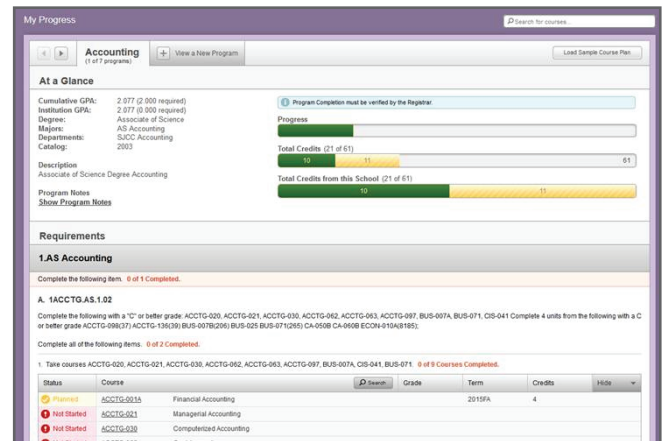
My Progress

Search for courses...

Accounting
(1 of 7 programs)

View a New Program

Load Sample Course Plan

At a Glance

Cumulative GPA: 2.077 (2.000 required)
Institution GPA: 2.077 (0.000 required)
Degree: Associate of Science
Majors: AS Accounting
Departments: SJCC Accounting
Catalog: 2003

Description
Associate of Science Degree Accounting

Program Notes
Show Program Notes

Program Completion must be verified by the Registrar.

Progress

Total Credits (21 of 61)
10 11 61

Total Credits from this School (21 of 61)
10 11

Requirements

1.AS Accounting

Complete the following item. 0 of 1 Completed.

A. 1ACCTG.AS.1.02

Complete the following with a "C" or better grade: ACCTG-020, ACCTG-021, ACCTG-030, ACCTG-062, ACCTG-063, ACCTG-097, BUS-007A, BUS-071, CIS-041 Complete 4 units from the following with a C or better grade ACCTG-098(37) ACCTG-136(39) BUS-007B(206) BUS-025 BUS-071(265) CA-050B CA-060B ECON-010A(8185);

Complete all of the following items. 0 of 2 Completed.

1. Take courses ACCTG-020, ACCTG-021, ACCTG-030, ACCTG-062, ACCTG-063, ACCTG-097, BUS-007A, CIS-041, BUS-071. 0 of 9 Courses Completed.

| Status | Course | | Search | Grade | Term | Credits | Hide |
|---|---|---|---|---|---|---|---|
| Planned | ACCTG-001A | Financial Accounting | | | 2015FA | 4 | |
| Not Started | ACCTG-021 | Managerial Accounting | | | | | |
| Not Started | ACCTG-030 | Computerized Accounting | | | | | |